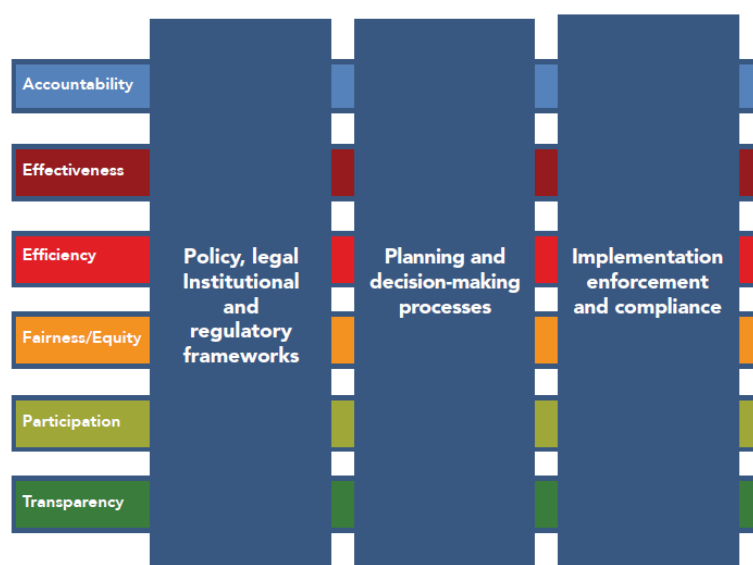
Accountability

Effectiveness

Efficiency

Fairness/Equity

Participation

Transparency

Policy, legal Institutional and regulatory frameworks

Planning and decision-making processes

Implementation enforcement and compliance